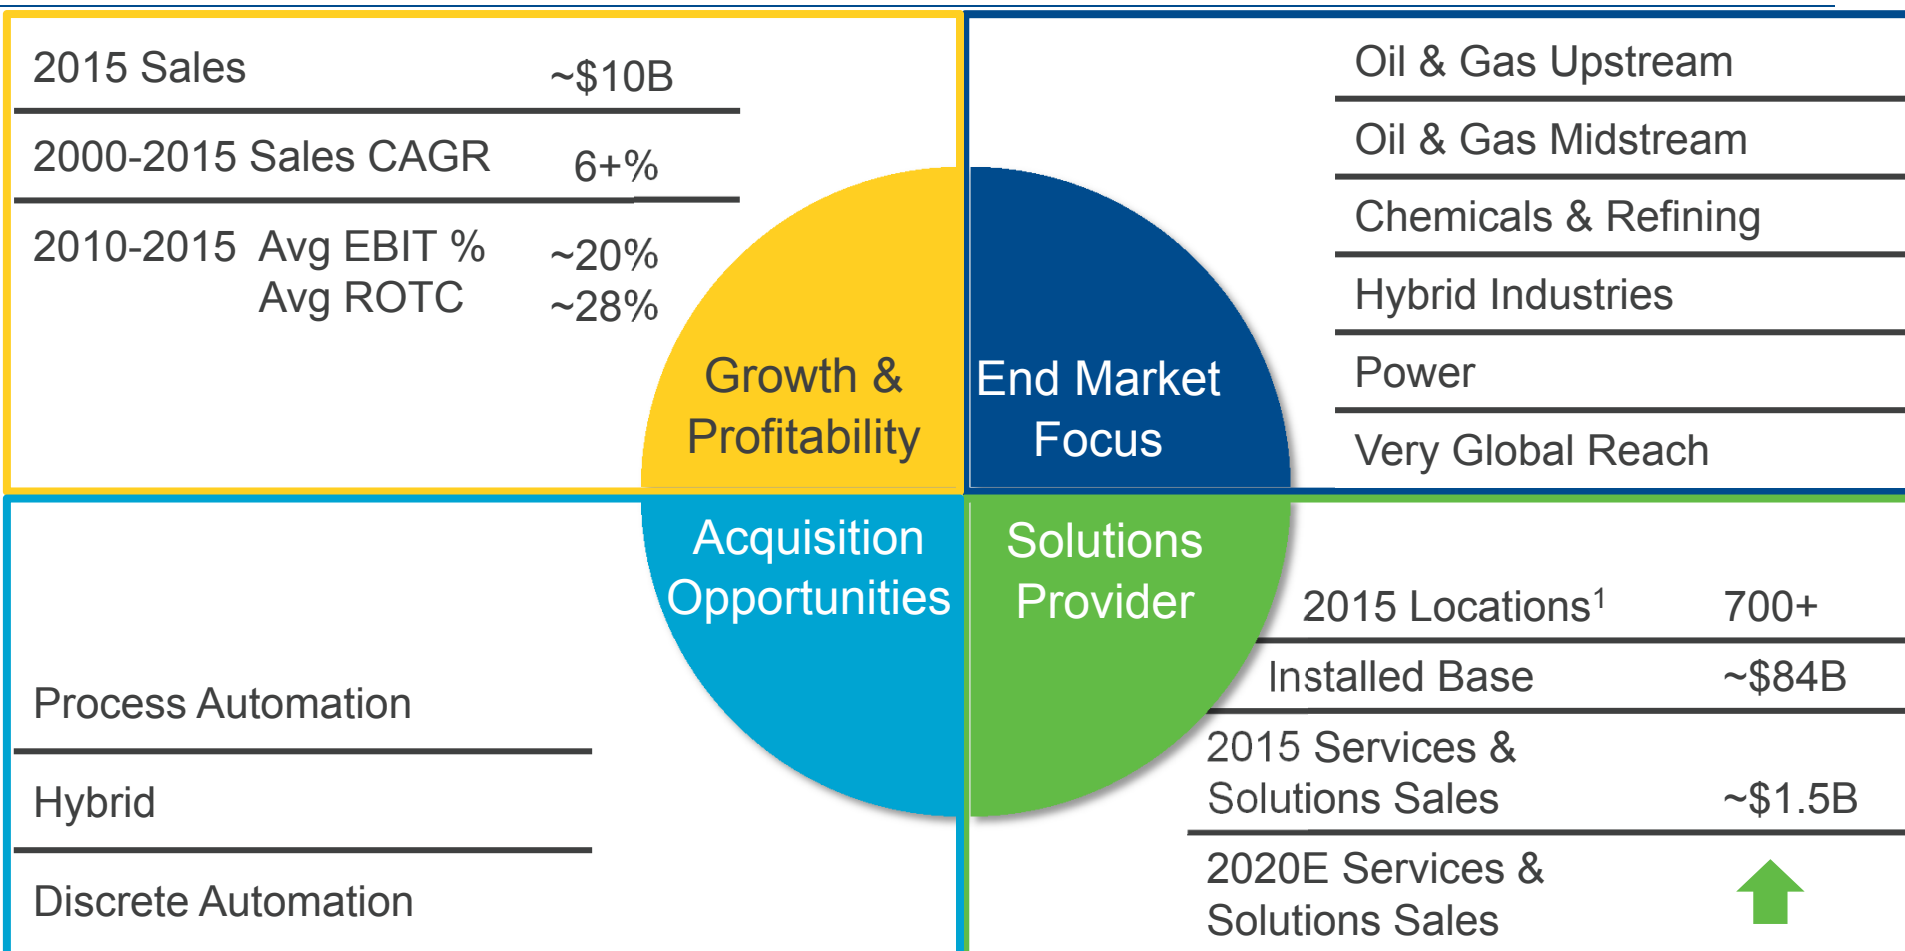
2015 Sales ~$10B

2000-2015 Sales CAGR 6+%

2010-2015 Avg EBIT % ~20%
Avg ROTC ~28%

Growth & Profitability

End Market Focus

Oil & Gas Upstream

Oil & Gas Midstream

Chemicals & Refining

Hybrid Industries

Power

Very Global Reach

Acquisition Opportunities

Process Automation

Hybrid

Discrete Automation

Solutions Provider

2015 Locations$^1$ 700+

Installed Base ~$84B

2015 Services & Solutions Sales ~$1.5B

2020E Services & Solutions Sales